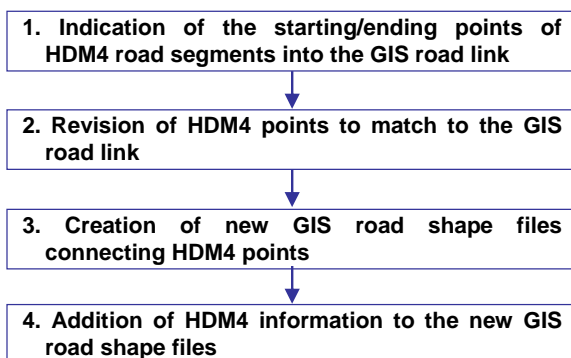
1. Indication of the starting/ending points of HDM4 road segments into the GIS road link

2. Revision of HDM4 points to match to the GIS road link

3. Creation of new GIS road shape files connecting HDM4 points

4. Addition of HDM4 information to the new GIS road shape files